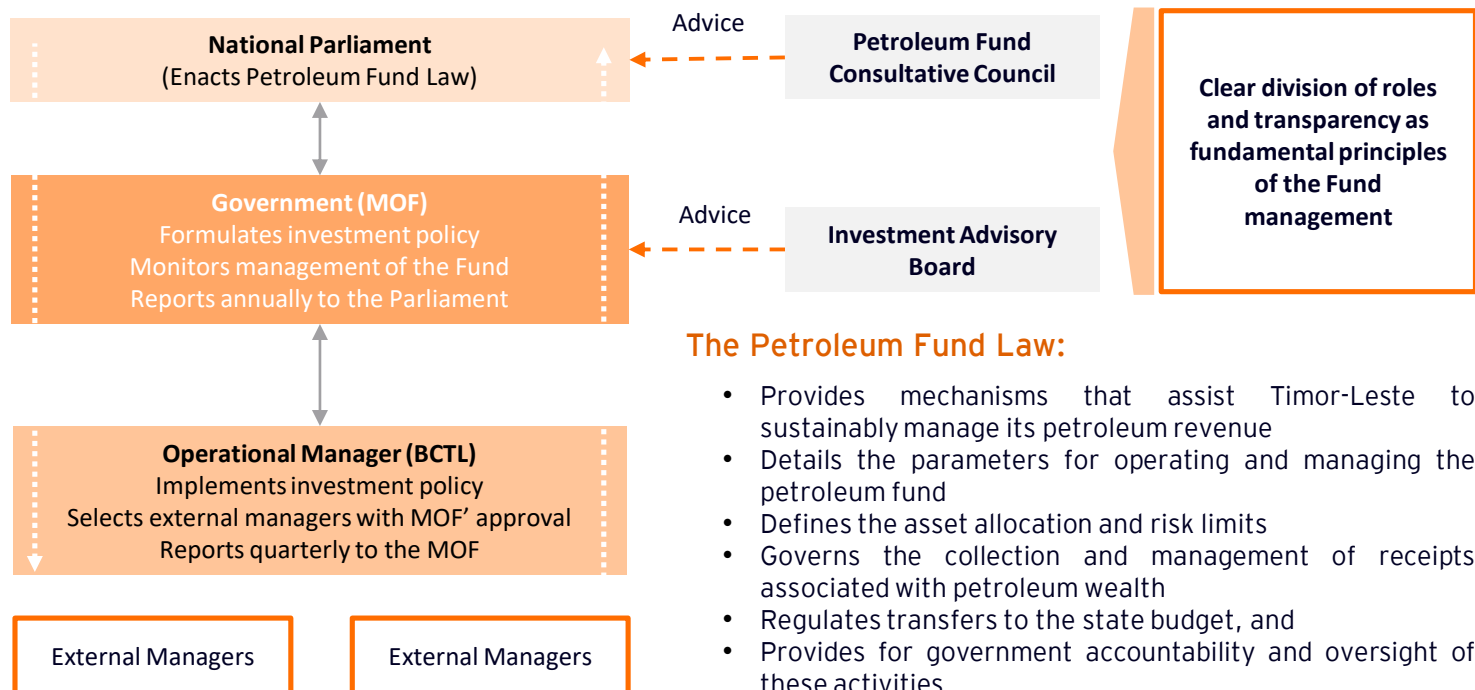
National Parliament
(Enacts Petroleum Fund Law)

Advice

Petroleum Fund Consultative Council

Clear division of roles and transparency as fundamental principles of the Fund management

Government (MOF)
Formulates investment policy
Monitors management of the Fund
Reports annually to the Parliament

Advice

Investment Advisory Board

The Petroleum Fund Law:

- Provides mechanisms that assist Timor-Leste to sustainably manage its petroleum revenue
- Details the parameters for operating and managing the petroleum fund
- Defines the asset allocation and risk limits
- Governs the collection and management of receipts associated with petroleum wealth
- Regulates transfers to the state budget, and
- Provides for government accountability and oversight of these activities

Operational Manager (BCTL)
Implements investment policy
Selects external managers with MOF' approval
Reports quarterly to the MOF

External Managers

External Managers